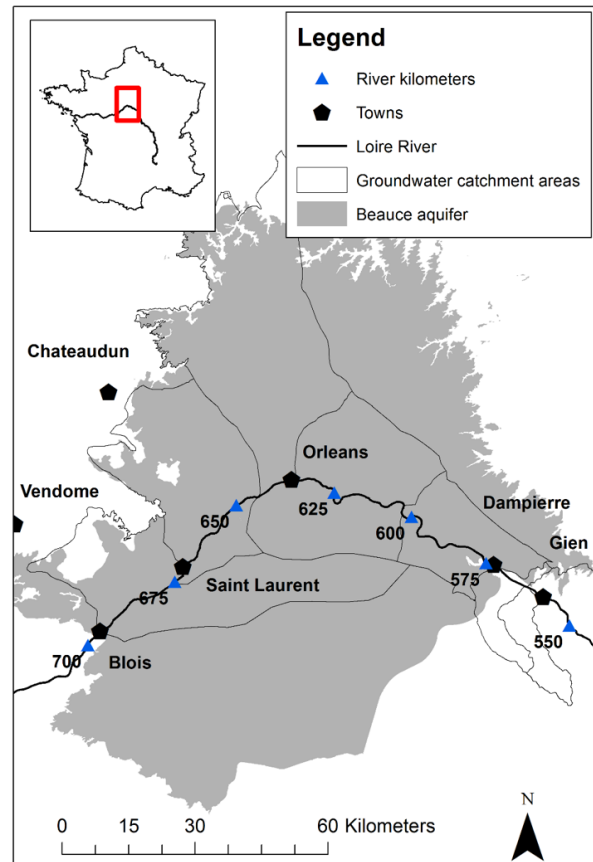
Legend

River kilometers

Towns

Loire River

Groundwater catchment areas

Beauce aquifer

Chateaudun

Orleans

Vendome

650

625

Dampierre

600

Gien

Saint Laurent

675

575

550

700

Blois

0 15 30 60 Kilometers

N